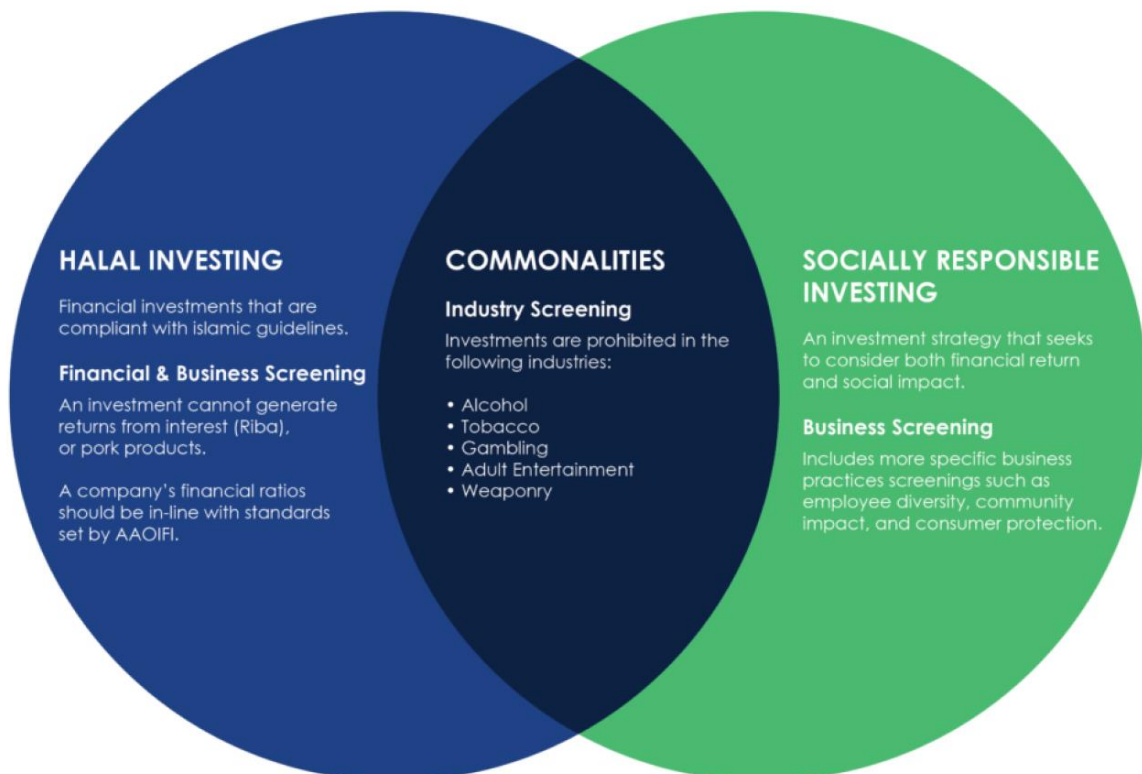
HALAL INVESTING

Financial investments that are compliant with islamic guidelines.

Financial & Business Screening

An investment cannot generate returns from interest (Riba), or pork products.

A company's financial ratios should be in-line with standards set by AAOIFI.

COMMONALITIES

Industry Screening

Investments are prohibited in the following industries:

• Alcohol
• Tobacco
• Gambling
• Adult Entertainment
• Weaponry

SOCIALLY RESPONSIBLE INVESTING

An investment strategy that seeks to consider both financial return and social impact.

Business Screening

Includes more specific business practices screenings such as employee diversity, community impact, and consumer protection.